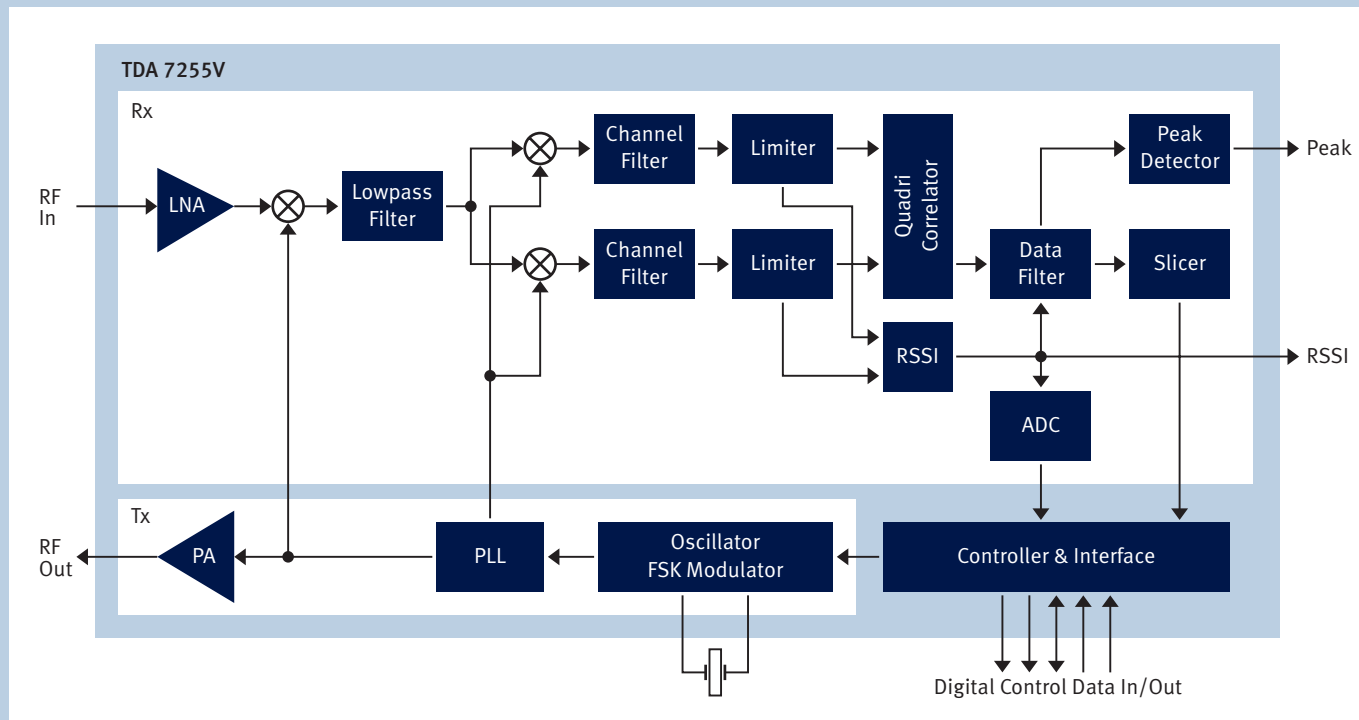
TDA 7255V

Rx

RF In

LNA

Lowpass Filter

Channel Filter

Limiter

Channel Filter

Limiter

Quadri Correlator

Data Filter

Peak Detector

Peak

Slicer

RSSI

RSSI

ADC

Tx

RF Out

PA

PLL

Oscillator FSK Modulator

Controller & Interface

Digital Control Data In/Out